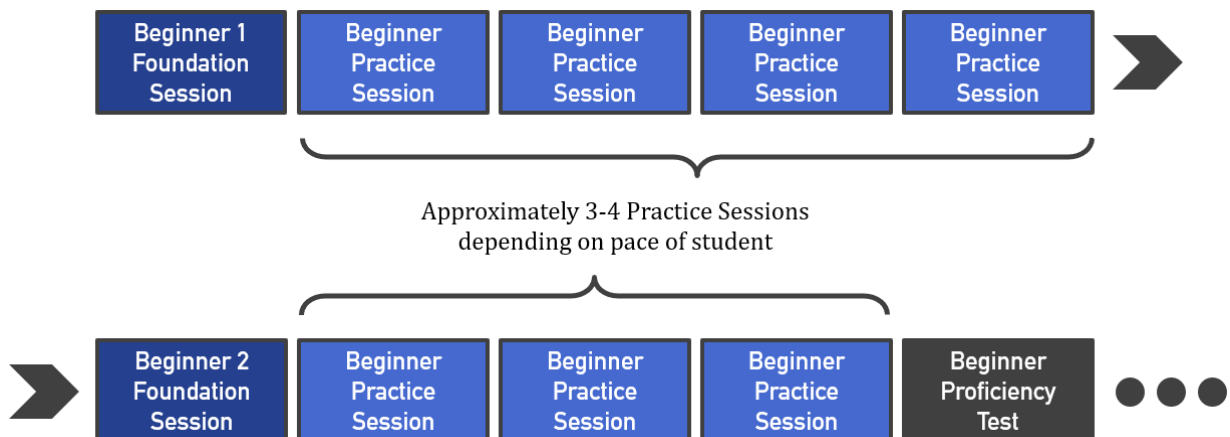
Beginner 1 Foundation Session

Beginner Practice Session

Beginner Practice Session

Beginner Practice Session

Beginner Practice Session

Approximately 3-4 Practice Sessions depending on pace of student

Beginner 2 Foundation Session

Beginner Practice Session

Beginner Practice Session

Beginner Practice Session

Beginner Proficiency Test